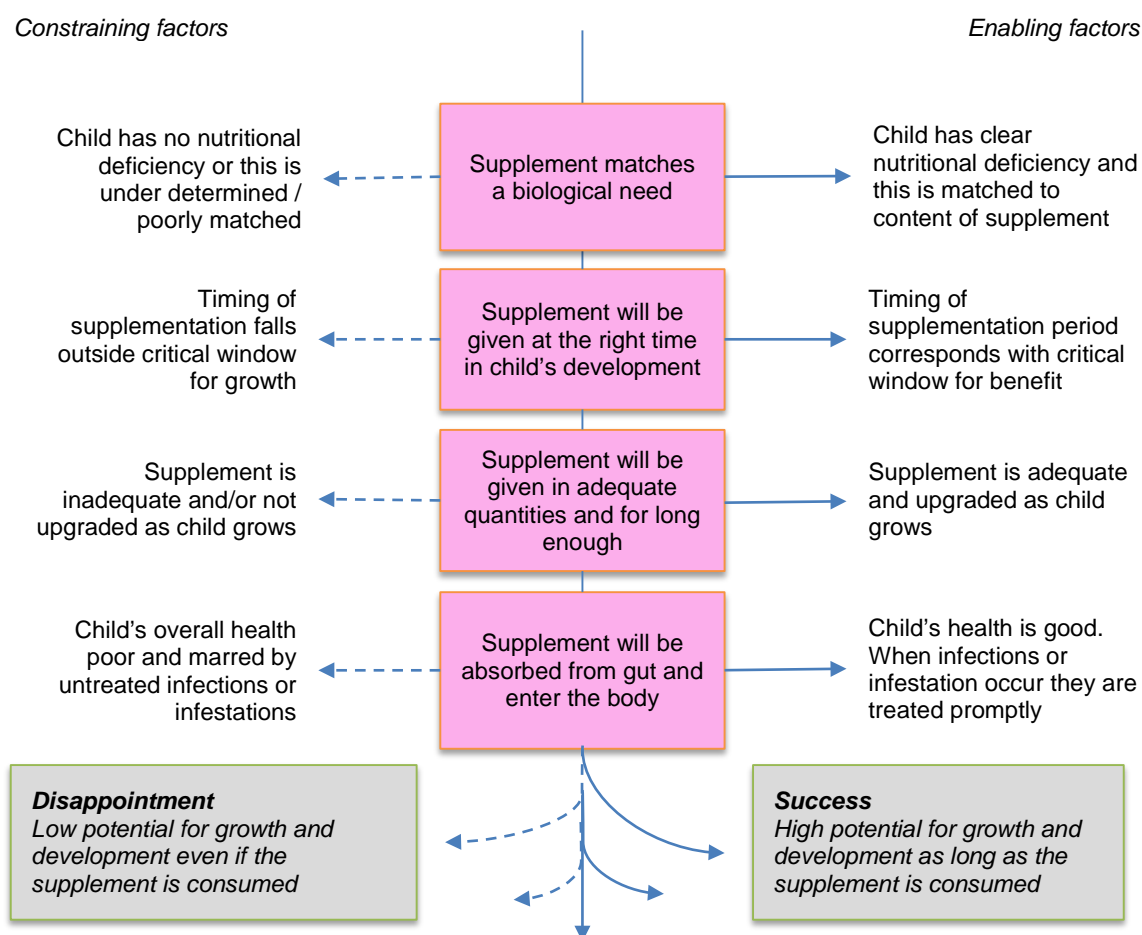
Constraining factors

Enabling factors

Child has no nutritional deficiency or this is under determined / poorly matched

Supplement matches a biological need

Child has clear nutritional deficiency and this is matched to content of supplement

Timing of supplementation falls outside critical window for growth

Supplement will be given at the right time in child's development

Timing of supplementation period corresponds with critical window for benefit

Supplement is inadequate and/or not upgraded as child grows

Supplement will be given in adequate quantities and for long enough

Supplement is adequate and upgraded as child grows

Child's overall health poor and marred by untreated infections or infestations

Supplement will be absorbed from gut and enter the body

Child's health is good. When infections or infestation occur they are treated promptly

Disappointment
Low potential for growth and development even if the supplement is consumed

Success
High potential for growth and development as long as the supplement is consumed